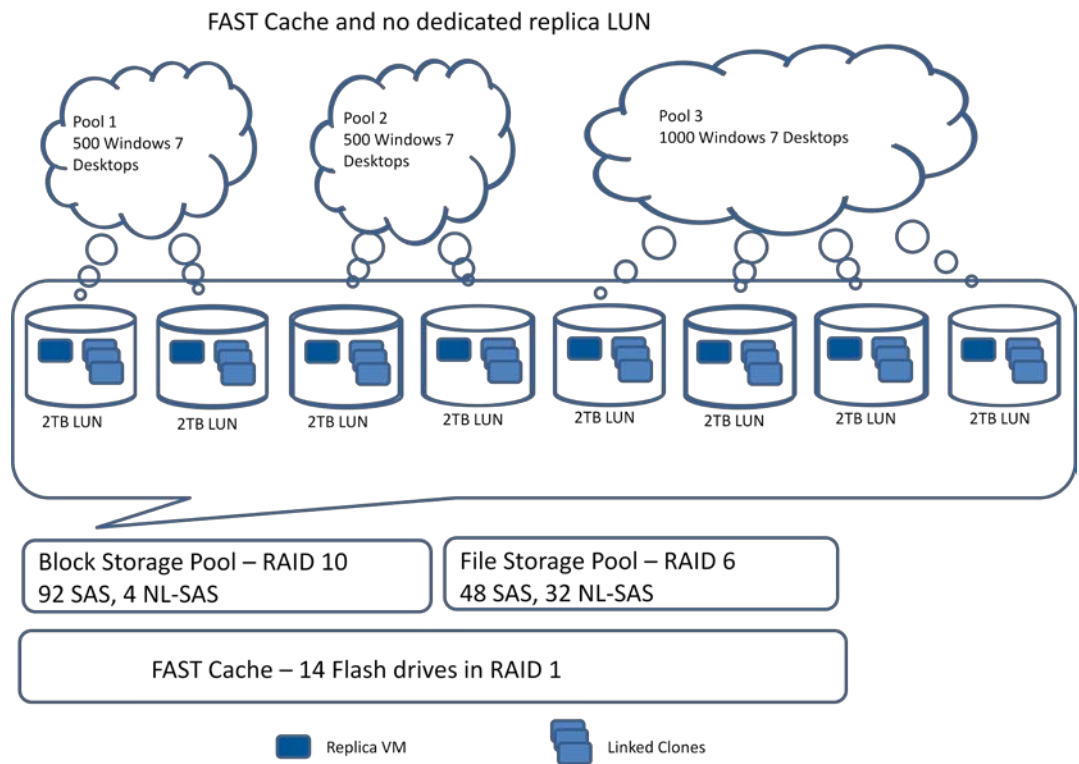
FAST Cache and no dedicated replica LUN

Pool 1
500 Windows 7
Desktops

Pool 2
500 Windows 7
Desktops

Pool 3
1000 Windows 7 Desktops

2TB LUN

2TB LUN

2TB LUN

2TB LUN

2TB LUN

2TB LUN

2TB LUN

2TB LUN

Block Storage Pool – RAID 10
92 SAS, 4 NL-SAS

File Storage Pool – RAID 6
48 SAS, 32 NL-SAS

FAST Cache – 14 Flash drives in RAID 1

Replica VM

Linked Clones